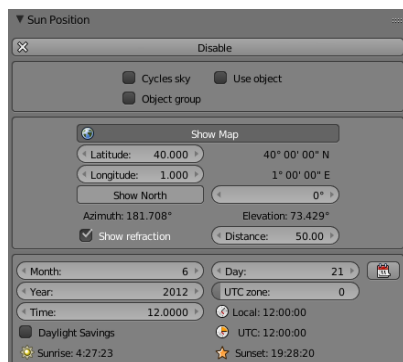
▼ Sun Position

Disable

Cycles sky
Use object
Object group

Show Map

Latitude: 40.000
40° 00' 00" N
Longitude: 1.000
1° 00' 00" E
Show North
0°
Azimuth: 181.708°
Elevation: 73.429°
Show refraction
Distance: 50.00

Month: 6
Day: 21
Year: 2012
UTC zone: 0
Time: 12.0000
Local: 12:00:00
Daylight Savings
UTC: 12:00:00
Sunrise: 4:27:23
Sunset: 19:28:20